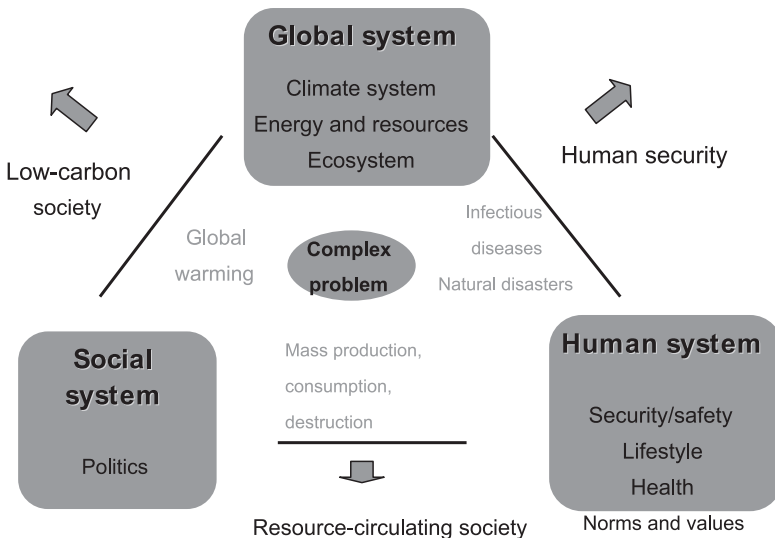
Global system

Climate system
Energy and resources
Ecosystem

Low-carbon society

Human security

Global warming

Complex problem

Infectious diseases
Natural disasters

Social system

Politics

Mass production, consumption, destruction

Human system

Security/safety
Lifestyle
Health
Norms and values

Resource-circulating society